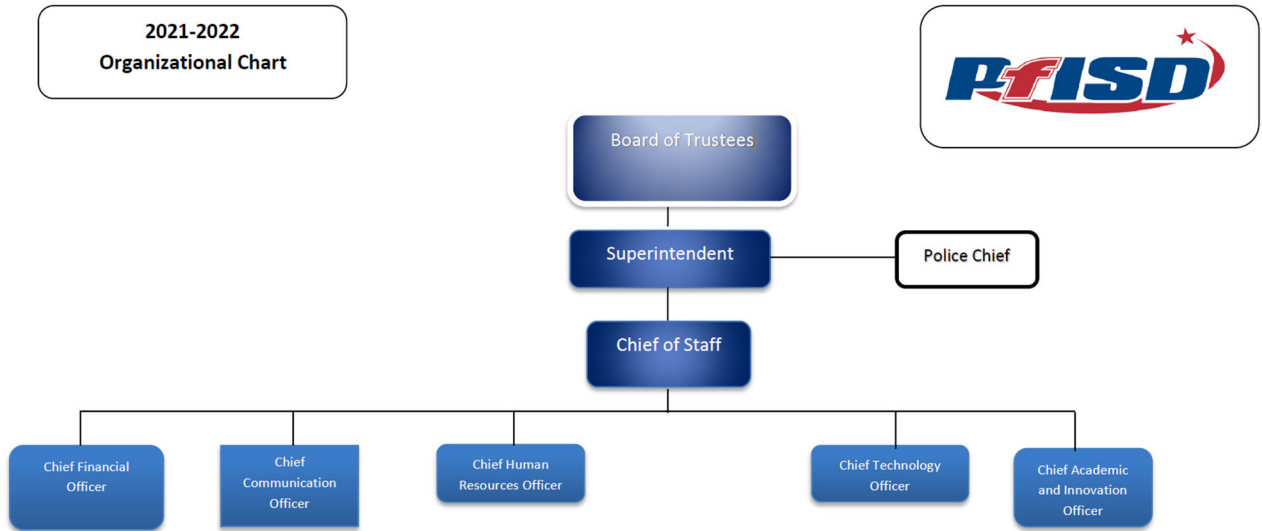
2021-2022
Organizational Chart

PfISD

Board of Trustees

Superintendent

Police Chief

Chief of Staff

Chief Financial Officer

Chief Communication Officer

Chief Human Resources Officer

Chief Technology Officer

Chief Academic and Innovation Officer